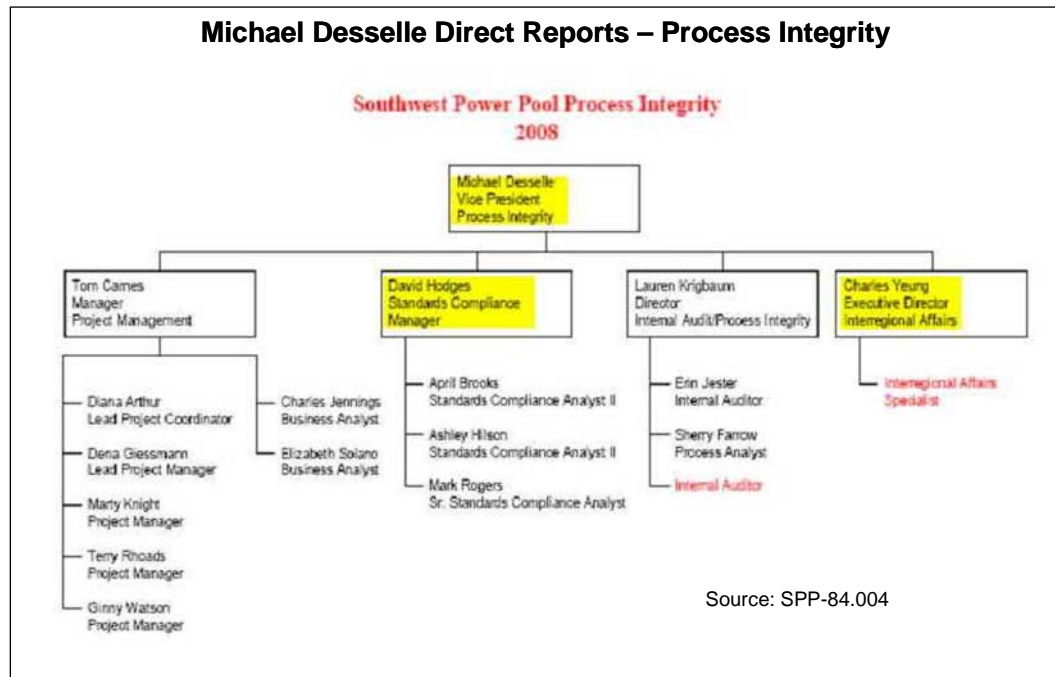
Michael Desselle Direct Reports – Process Integrity

Southwest Power Pool Process Integrity
2008

Michael Desselle
Vice President
Process Integrity

Tom Cames
Manager
Project Management

David Hodges
Standards Compliance
Manager

Lauren Krigbaum
Director
Internal Audit/Process Integrity

Charles Yeung
Executive Director
Interregional Affairs

Diana Arthur
Lead Project Coordinator

Dena Giessmann
Lead Project Manager

Marty Knight
Project Manager

Terry Rhoads
Project Manager

Ginny Watson
Project Manager

Charles Jennings
Business Analyst

Elizabeth Solano
Business Analyst

April Brooks
Standards Compliance Analyst II

Ashley Hilson
Standards Compliance Analyst II

Mark Rogers
Sr. Standards Compliance Analyst

Erin Jester
Internal Auditor

Sherry Farrow
Process Analyst

Internal Auditor

Interregional Affairs
Specialist

Source: SPP-84.004